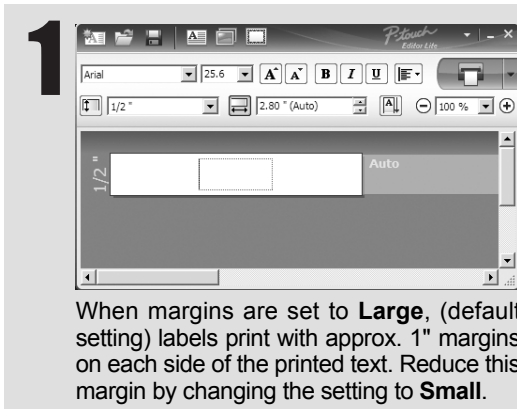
1

P-touch Editor Lite

Arial
25.6
A A B I U
1/2 "
2.80 " (Auto)
100 %

1/2 "
Auto

When margins are set to **Large**, (default setting) labels print with approx. 1" margins on each side of the printed text. Reduce this margin by changing the setting to **Small**.